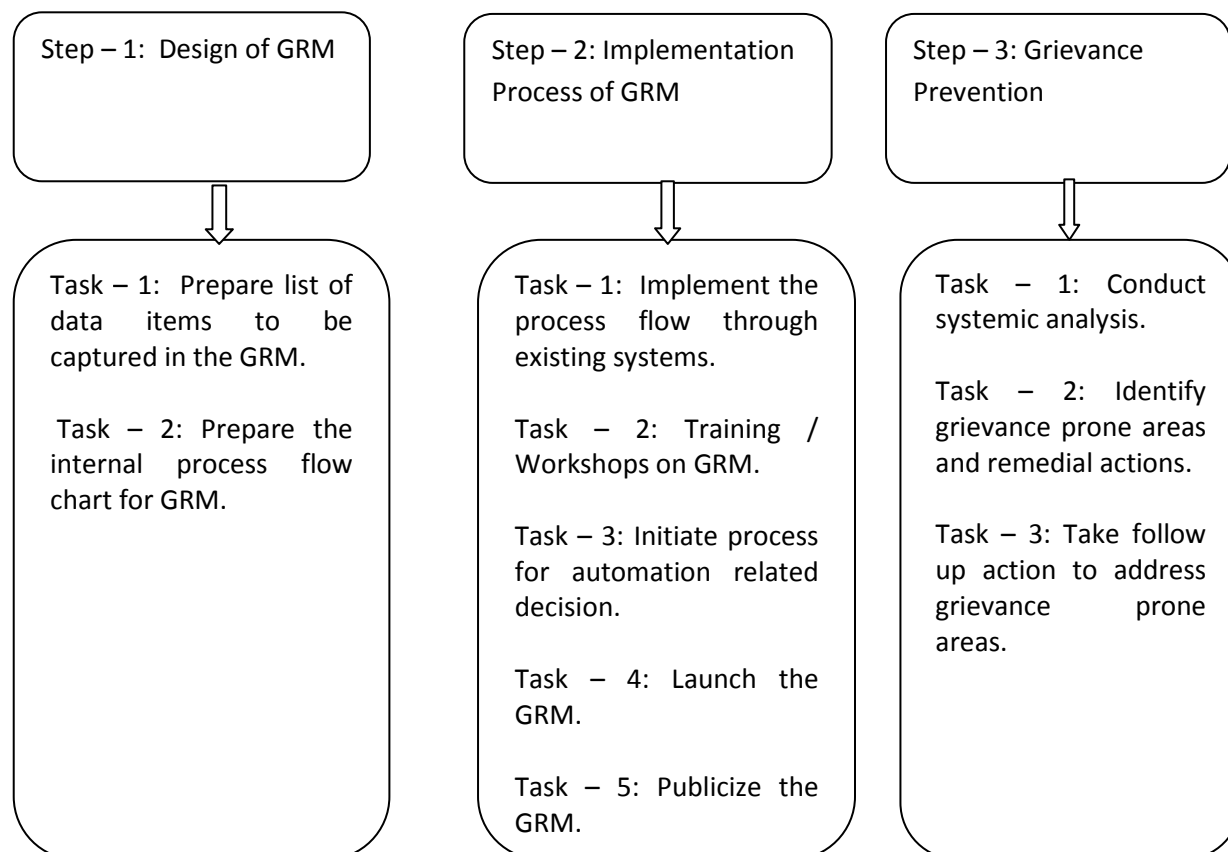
Step – 1: Design of GRM

Task – 1: Prepare list of data items to be captured in the GRM.

Task – 2: Prepare the internal process flow chart for GRM.

Step – 2: Implementation Process of GRM

Task – 1: Implement the process flow through existing systems.

Task – 2: Training / Workshops on GRM.

Task – 3: Initiate process for automation related decision.

Task – 4: Launch the GRM.

Task – 5: Publicize the GRM.

Step – 3: Grievance Prevention

Task – 1: Conduct systemic analysis.

Task – 2: Identify grievance prone areas and remedial actions.

Task – 3: Take follow up action to address grievance prone areas.